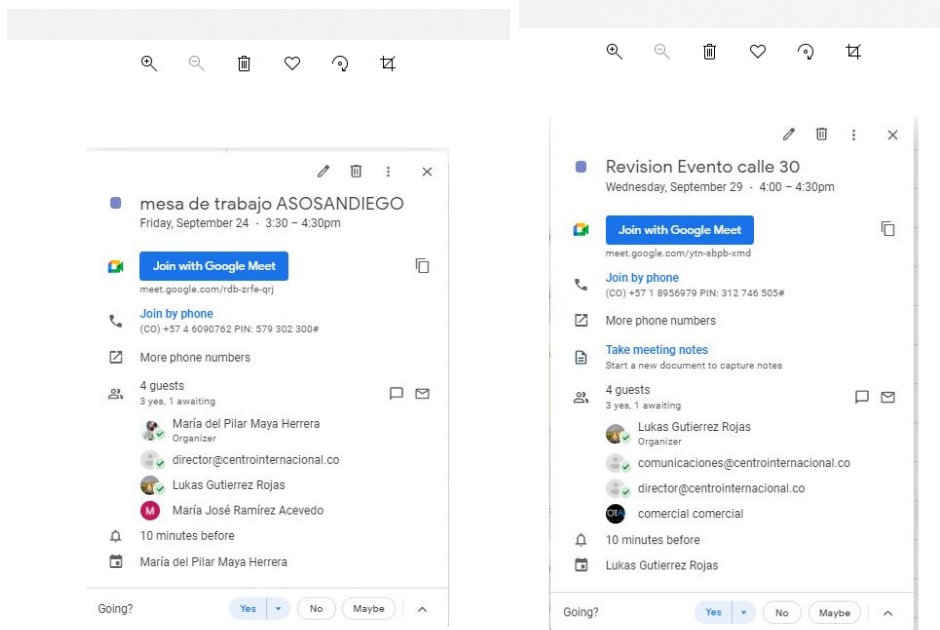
mesa de trabajo ASOSANDIEGO
Friday, September 24 · 3:30 – 4:30pm

Join with Google Meet
meet.google.com/rdb-zrfe-qrj

Join by phone
(CO) +57 4 6090762 PIN: 579 302 300#

More phone numbers

4 guests
3 yes, 1 awaiting

María del Pilar Maya Herrera
Organizer

director@centrointernacional.co

Lukas Gutierrez Rojas

M María José Ramírez Acevedo

10 minutes before

María del Pilar Maya Herrera

Going? Yes No Maybe

Revision Evento calle 30
Wednesday, September 29 · 4:00 – 4:30pm

Join with Google Meet
meet.google.com/ytn-abpb-xmd

Join by phone
(CO) +57 1 8956979 PIN: 312 746 505#

More phone numbers

Take meeting notes
Start a new document to capture notes

4 guests
3 yes, 1 awaiting

Lukas Gutierrez Rojas
Organizer

comunicaciones@centrointernacional.co

director@centrointernacional.co

comercial comercial

10 minutes before

Lukas Gutierrez Rojas

Going? Yes No Maybe